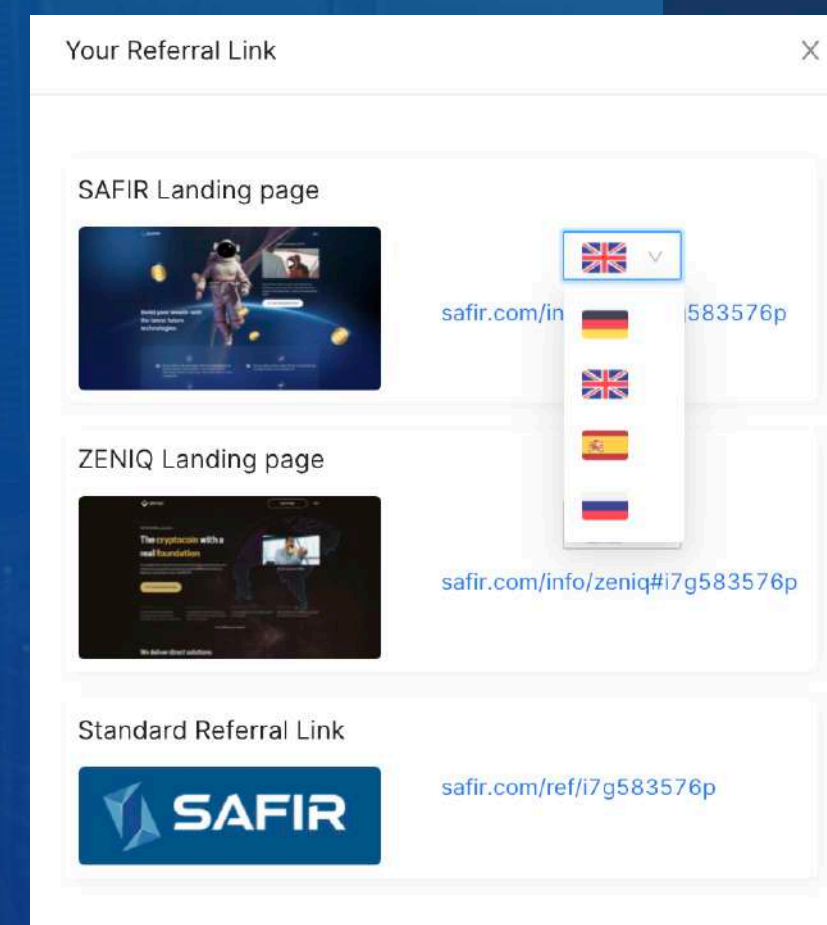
Your Referral Link

SAFIR Landing page

Invest your wealth with the latest future technologies

safir.com/in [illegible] 583576p

ZENIQ Landing page

The cryptocoin with a real foundation

We deliver direct solutions

safir.com/info/zeniq#i7g583576p

Standard Referral Link

SAFIR

safir.com/ref/i7g583576p